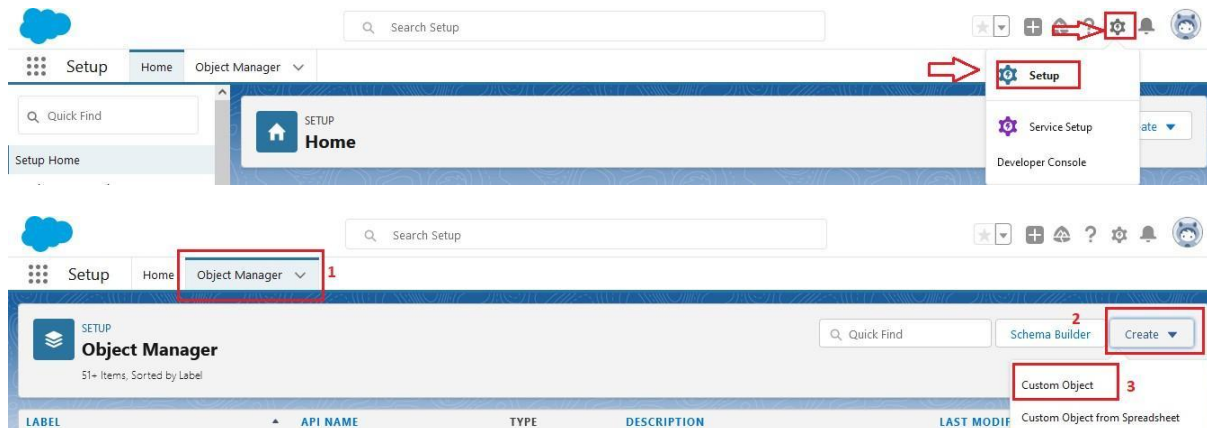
Search Setup

Setup Home Object Manager

Quick Find

Setup Home

SETUP
Home

Setup

Service Setup

Developer Console

ate

Search Setup

Setup Home Object Manager 1

SETUP
Object Manager
51+ Items, Sorted by Label

Quick Find

Schema Builder

2
Create

Custom Object 3

Custom Object from Spreadsheet

LABEL API NAME TYPE DESCRIPTION LAST MODIF